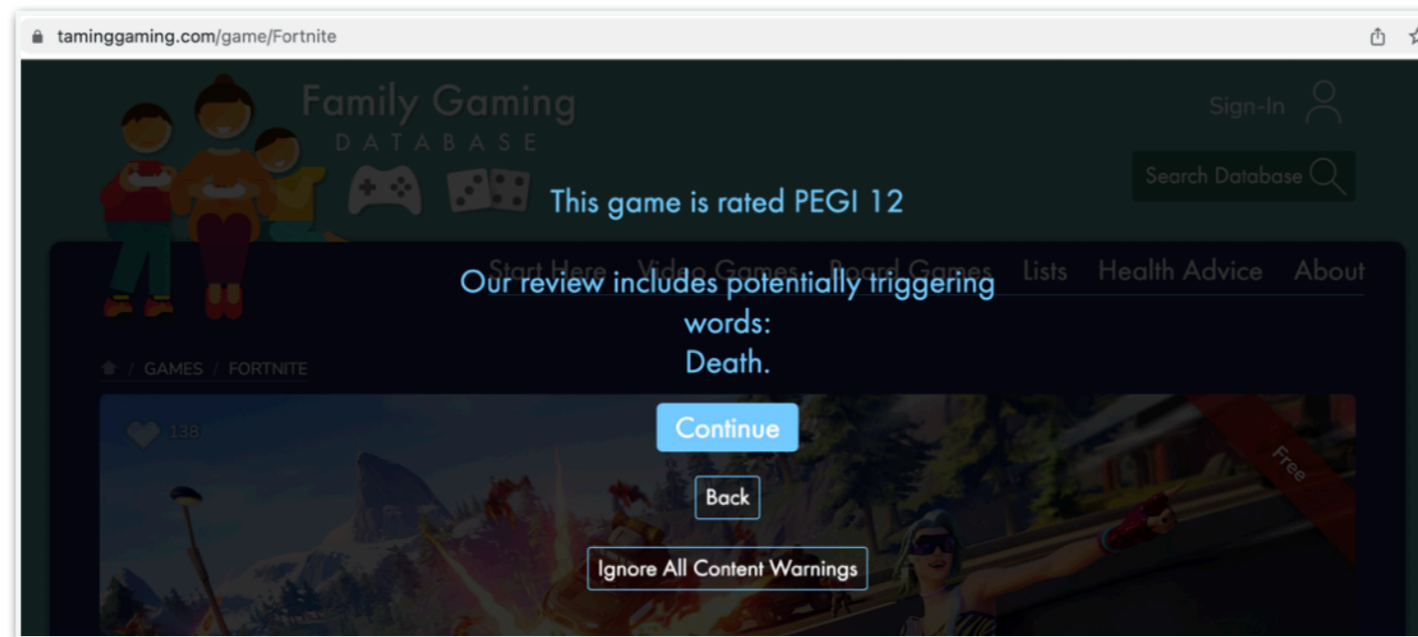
taminggaming.com/game/Fortnite

Family Gaming
DATABASE

Sign-In

Search Database

This game is rated PEGI 12

Start Here Video Games Board Games Lists Health Advice About

Our review includes potentially triggering words:
Death.

GAMES / FORTNITE

138

Continue

Free

Back

Ignore All Content Warnings